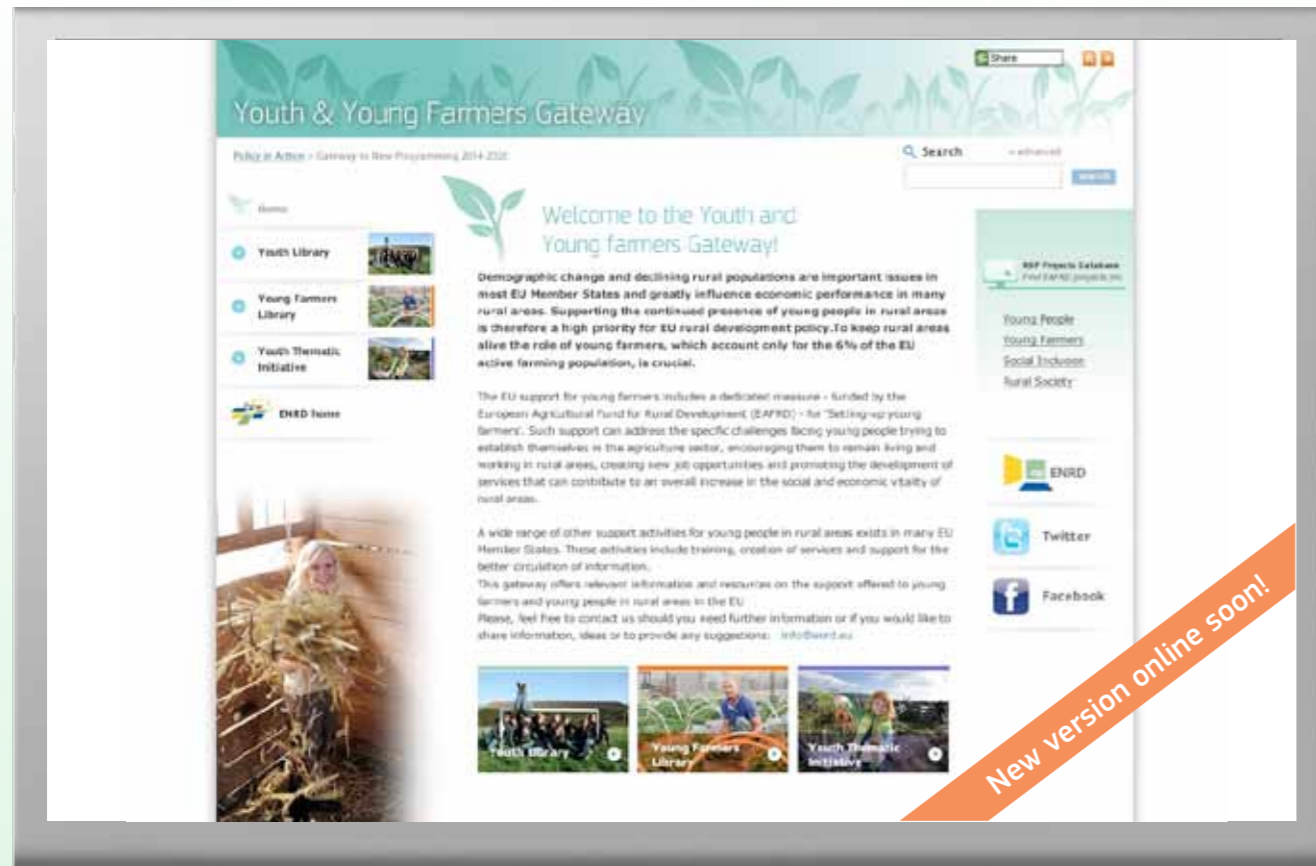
Share

Youth & Young Farmers Gateway

Policy in Action > Gateway to New Programming 2014-2020

Search

» advanced

search

Home

Youth Library

Young Farmers Library

Youth Thematic Initiative

ENRD home

Welcome to the Youth and Young farmers Gateway!

Demographic change and declining rural populations are important issues in most EU Member States and greatly influence economic performance in many rural areas. Supporting the continued presence of young people in rural areas is therefore a high priority for EU rural development policy.To keep rural areas alive the role of young farmers, which account only for the 6% of the EU active farming population, is crucial.

The EU support for young farmers includes a dedicated measure - funded by the European Agricultural Fund for Rural Development (EAFRD) - for 'Setting-up young farmers'. Such support can address the specific challenges facing young people trying to establish themselves in the agriculture sector, encouraging them to remain living and working in rural areas, creating new job opportunities and promoting the development of services that can contribute to an overall increase in the social and economic vitality of rural areas.

A wide range of other support activities for young people in rural areas exists in many EU Member States. These activities include training, creation of services and support for the better circulation of information.
This gateway offers relevant information and resources on the support offered to young farmers and young people in rural areas in the EU.
Please, feel free to contact us should you need further information or if you would like to share information, ideas or to provide any suggestions: info@enrd.eu

Youth Library

Young Farmers Library

Youth Thematic Initiative

RDP Projects Database
Find EAFRD projects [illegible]

Young People
Young Farmers
Social Inclusion
Rural Society

ENRD

Twitter

Facebook

New version online soon!